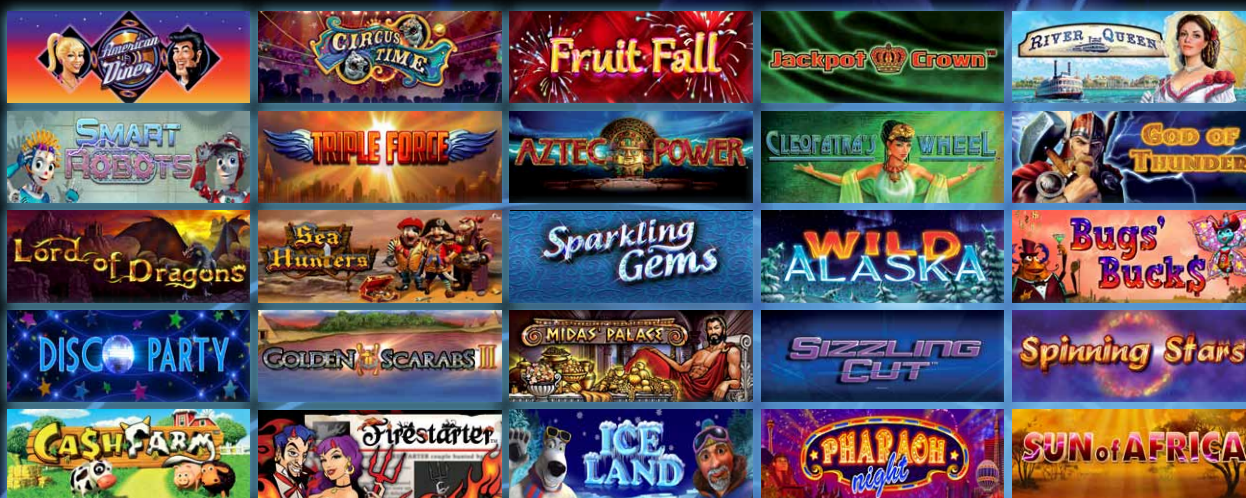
American Diner

Circus Time

Fruit Fall

Jackpot Crown

River Queen

Smart Robots

Triple Force

Aztec Power

Cleopatra's Wheel

God of Thunder

Lord of Dragons

Sea Hunters

Sparkling Gems

Wild Alaska

Bugs' Buck$

Disco Party

Golden Scarabs II

Midas' Palace

Sizzling Cut

Spinning Stars

Cash Farm

Firestarter

Ice Land

Pharaoh night

Sun of Africa